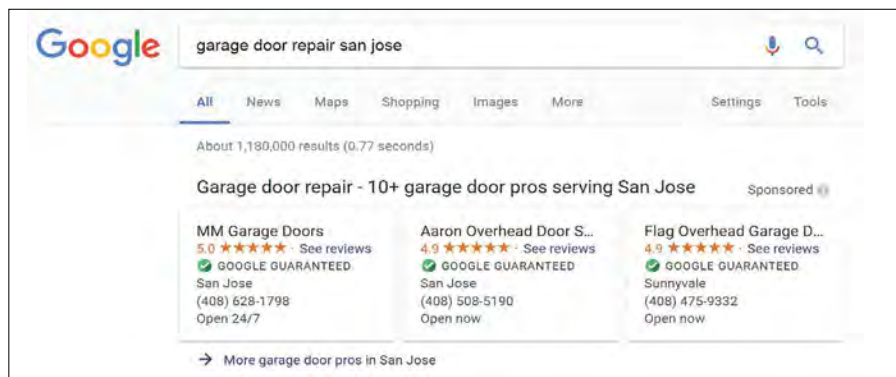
Google

garage door repair san jose

All News Maps Shopping Images More Settings Tools

About 1,180,000 results (0.77 seconds)

Garage door repair - 10+ garage door pros serving San Jose

Sponsored

MM Garage Doors
5.0 ★★★★★ · See reviews
GOOGLE GUARANTEED
San Jose
(408) 628-1798
Open 24/7

Aaron Overhead Door S...
4.9 ★★★★★ · See reviews
GOOGLE GUARANTEED
San Jose
(408) 508-5190
Open now

Flag Overhead Garage D...
4.9 ★★★★★ · See reviews
GOOGLE GUARANTEED
Sunnyvale
(408) 475-9332
Open now

→ More garage door pros in San Jose